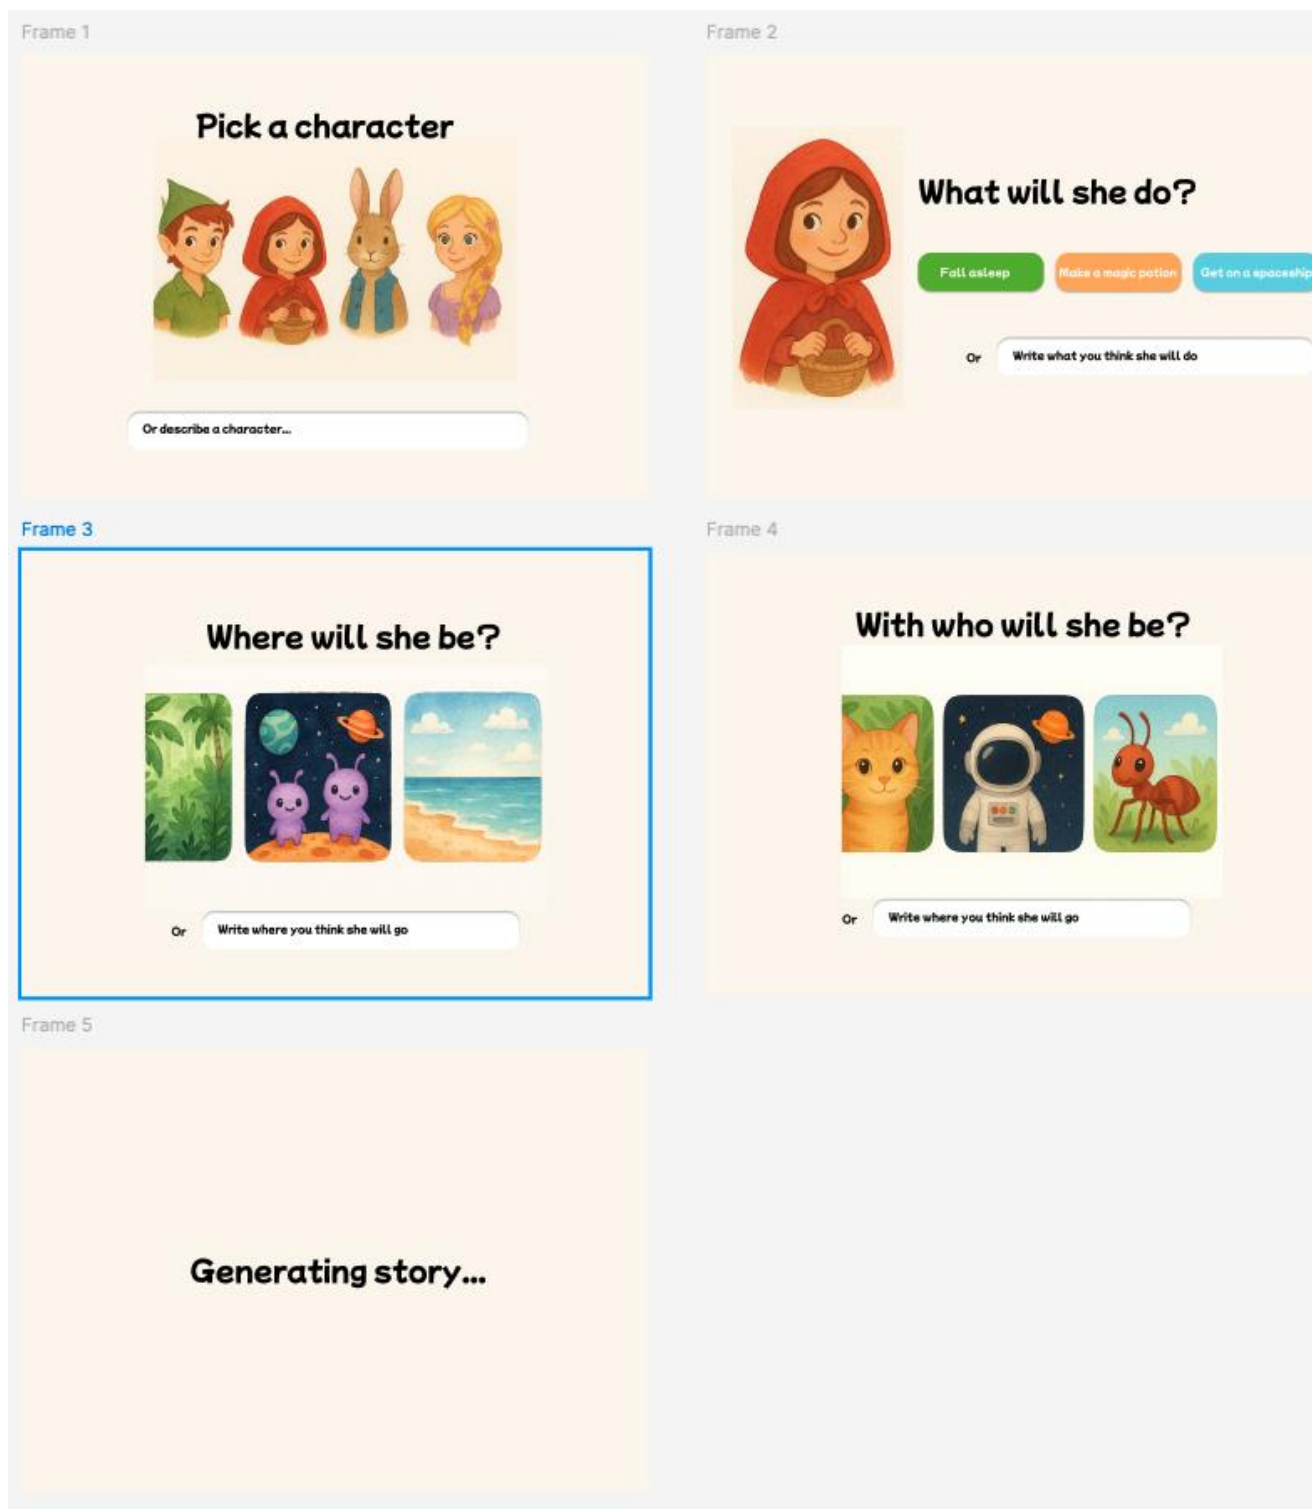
Frame 1

Pick a character

Or describe a character...

Frame 2

What will she do?

Fall asleep

Make a magic potion

Get on a spaceship

Or

Write what you think she will do

Frame 3

Where will she be?

Or

Write where you think she will go

Frame 4

With who will she be?

Or

Write where you think she will go

Frame 5

Generating story...